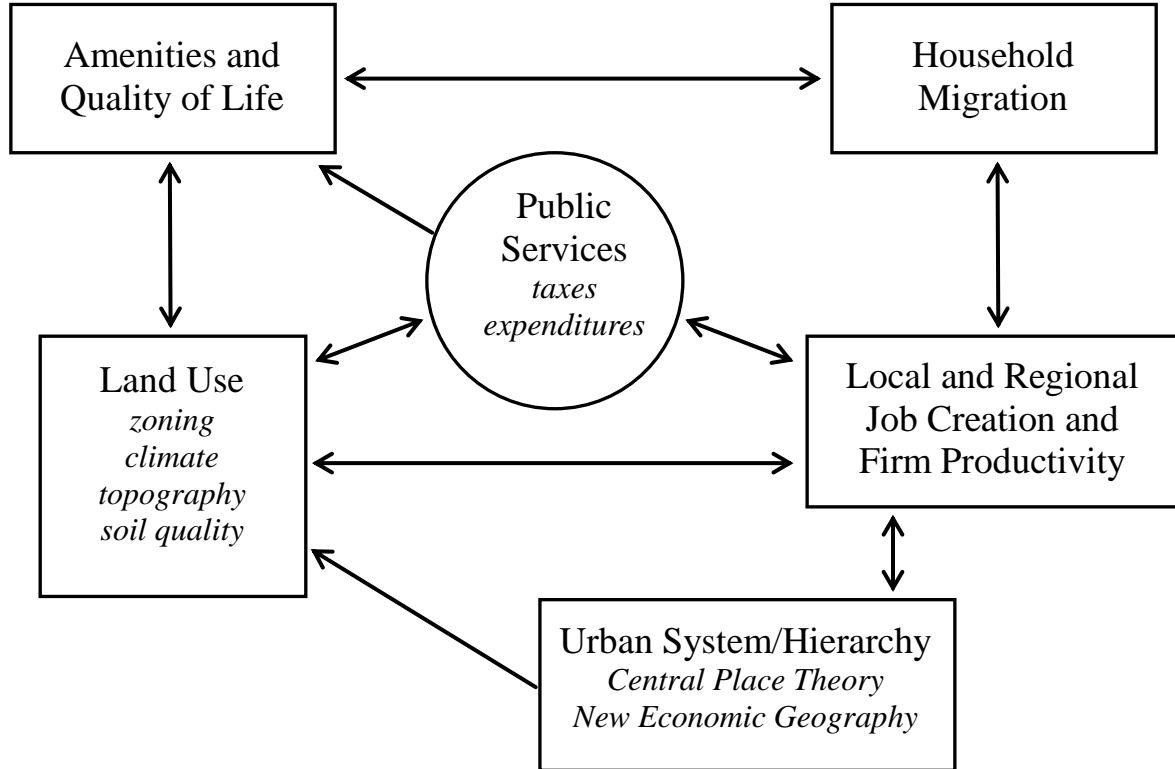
Amenities and Quality of Life

Household Migration

Public Services
*taxes*
*expenditures*

Land Use
*zoning*
*climate*
*topography*
*soil quality*

Local and Regional Job Creation and Firm Productivity

Urban System/Hierarchy
*Central Place Theory*
*New Economic Geography*